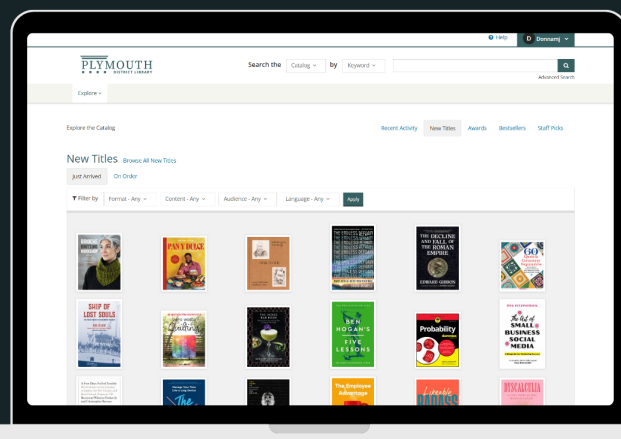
Help D Donnamj

PLYMOUTH DISTRICT LIBRARY

Search the Catalog by Keyword

Advanced Search

Explore

Explore the Catalog

Recent Activity New Titles Awards Bestsellers Staff Picks

New Titles Browse All New Titles

Just Arrived On Order

Filter by Format - Any Content - Any Audience - Any Language - Any Apply

PAN Y DULCE

THE DECLINE AND FALL OF THE ROMAN EMPIRE

EDWARD GIBBON

SHIP OF LOST SOULS

BEN HOGAN'S FIVE LESSONS

Probability

The Art of SMALL BUSINESS SOCIAL MEDIA

The Employee Advantage

DYSCALCULIA